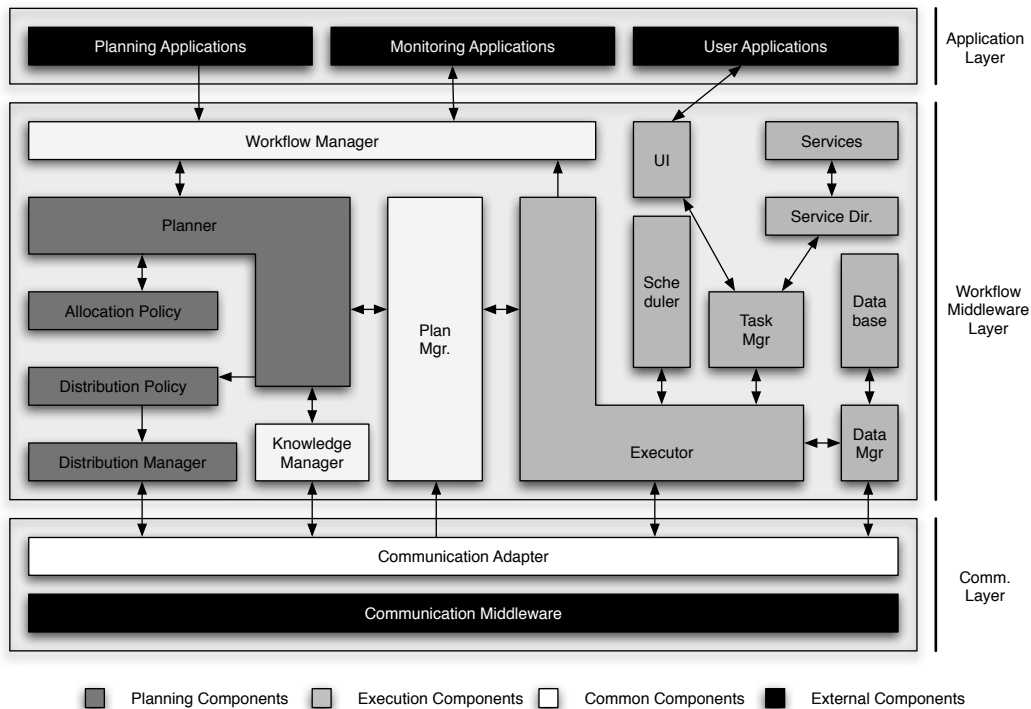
Planning Applications

Monitoring Applications

User Applications

Application Layer

Workflow Manager

UI

Services

Service Dir.

Planner

Allocation Policy

Distribution Policy

Distribution Manager

Knowledge Manager

Plan Mgr.

Sche duler

Task Mgr

Data base

Executor

Data Mgr

Workflow Middleware Layer

Communication Adapter

Communication Middleware

Comm. Layer

Planning Components

Execution Components

Common Components

External Components